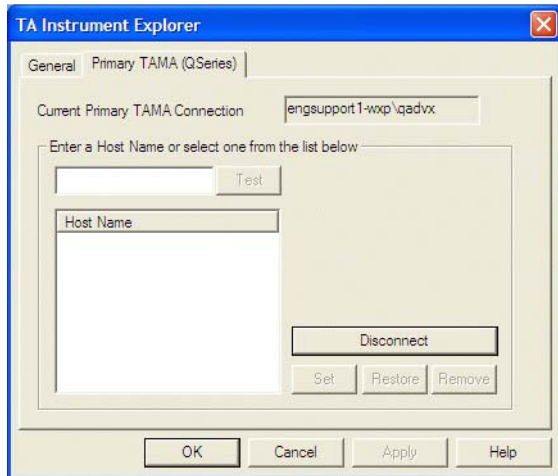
TA Instrument Explorer

General | Primary TAMA (QSeries)

Current Primary TAMA Connection engsupport1-wxp\qadvx

Enter a Host Name or select one from the list below

Test

Host Name

Disconnect

Set Restore Remove

OK Cancel Apply Help